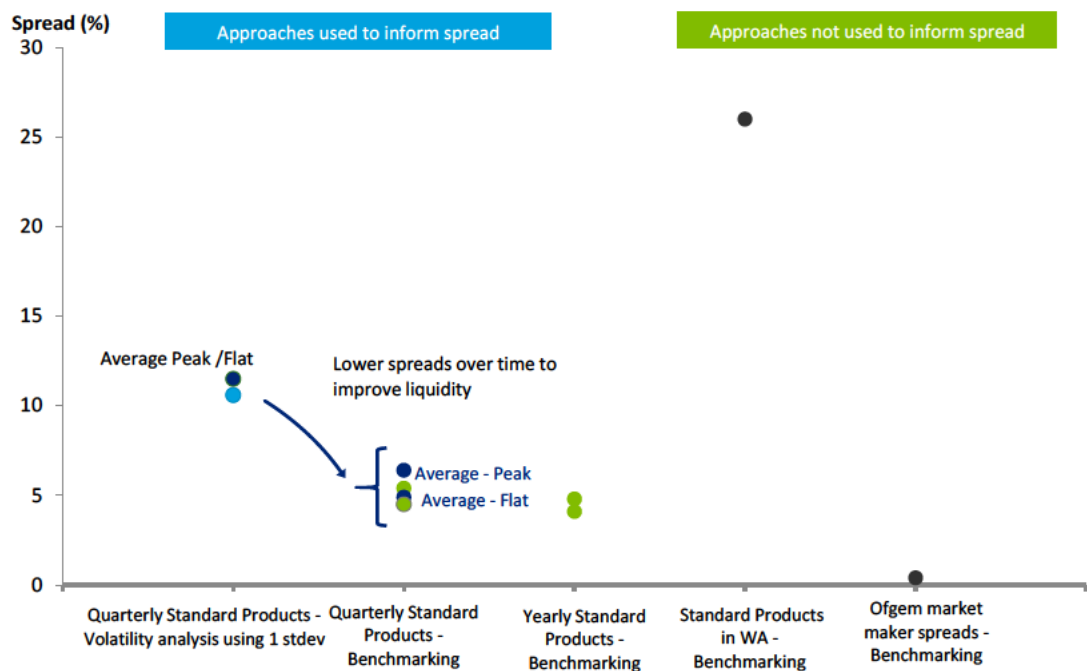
Spread (%)

Approaches used to inform spread

Approaches not used to inform spread

30

25

20

15

10

5

0

Average Peak /Flat

Lower spreads over time to improve liquidity

Average - Peak

Average - Flat

Quarterly Standard Products - Volatility analysis using 1 stdev

Quarterly Standard Products - Benchmarking

Yearly Standard Products - Benchmarking

Standard Products in WA - Benchmarking

Ofgem market maker spreads - Benchmarking